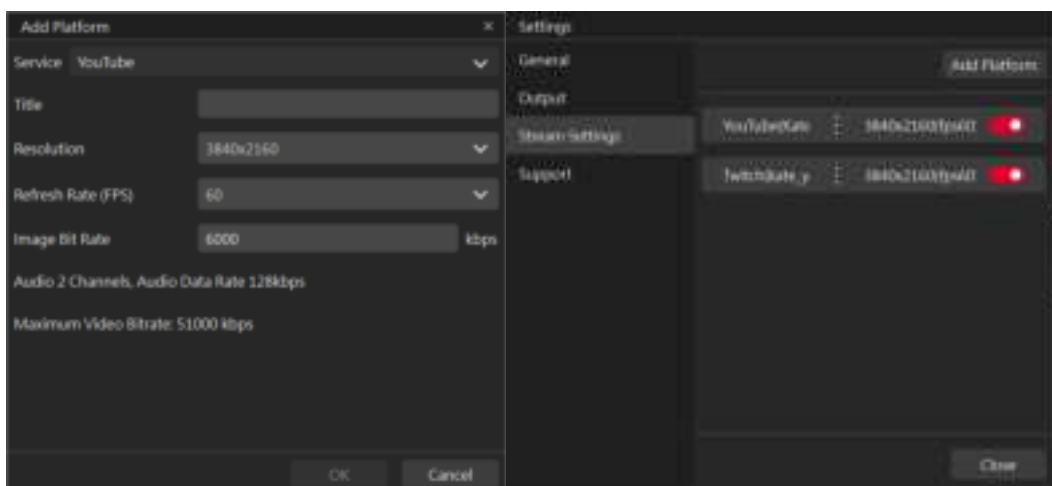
Add Platform ×

Service YouTube

Title

Resolution 3840x2160

Refresh Rate (FPS) 60

Image Bit Rate 6000 kbps

Audio 2 Channels, Audio Data Rate 128kbps

Maximum Video Bitrate: 51000 kbps

OK Cancel

Settings

General

Output

Stream Settings

Support

Add Platform

YouTube|Kate 3840x2160|fps60

Twitch|kate_y 3840x2160|fps60

Close